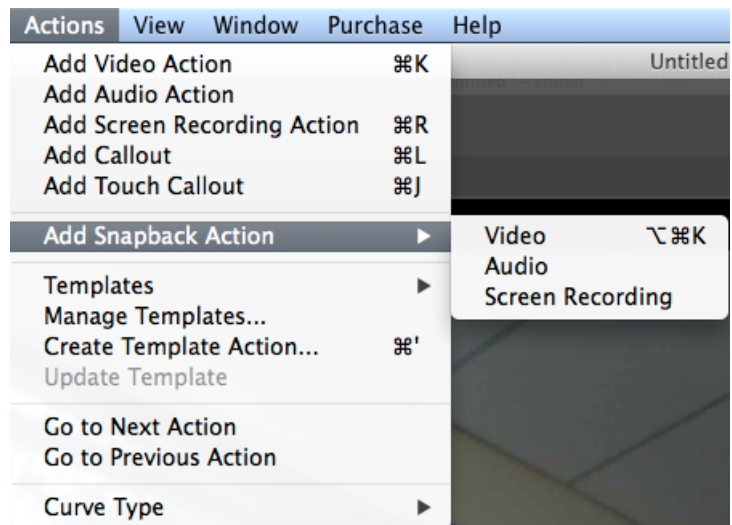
Actions View Window Purchase Help

Untitled

Add Video Action ⌘K
Add Audio Action
Add Screen Recording Action ⌘R
Add Callout ⌘L
Add Touch Callout ⌘J

Add Snapback Action

Video ⌥⌘K
Audio
Screen Recording

Templates
Manage Templates...
Create Template Action... ⌘'
Update Template

Go to Next Action
Go to Previous Action

Curve Type